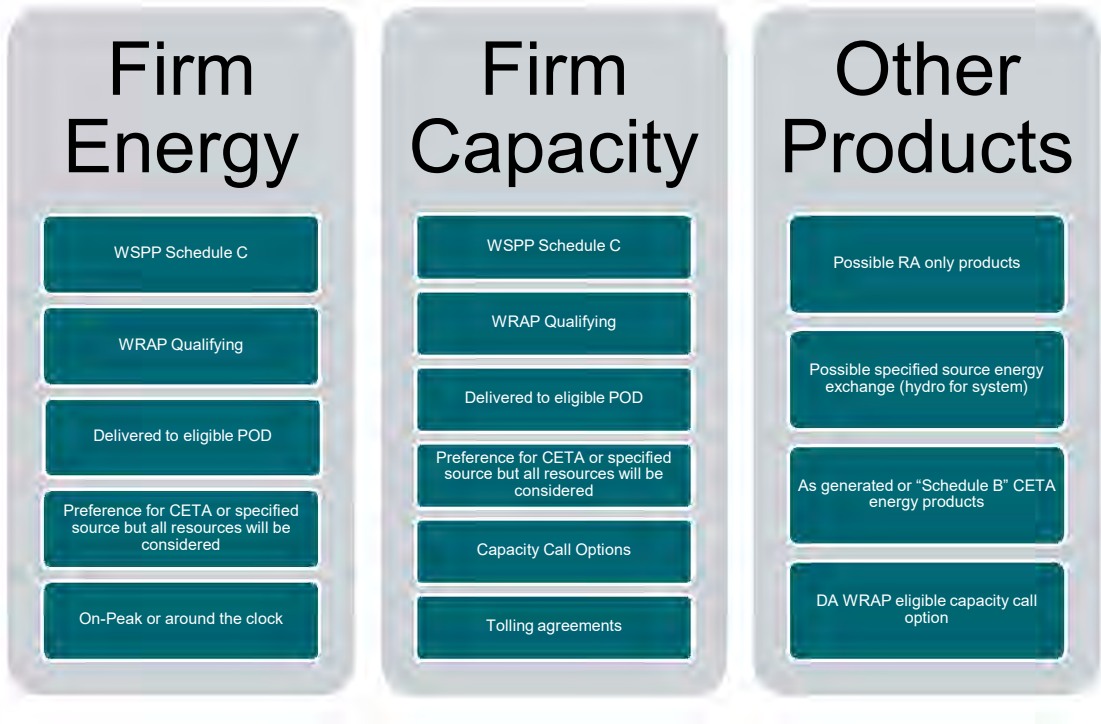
Firm Energy

WSPP Schedule C

WRAP Qualifying

Delivered to eligible POD

Preference for CETA or specified source but all resources will be considered

On-Peak or around the clock

Firm Capacity

WSPP Schedule C

WRAP Qualifying

Delivered to eligible POD

Preference for CETA or specified source but all resources will be considered

Capacity Call Options

Tolling agreements

Other Products

Possible RA only products

Possible specified source energy exchange (hydro for system)

As generated or “Schedule B” CETA energy products

DA WRAP eligible capacity call option